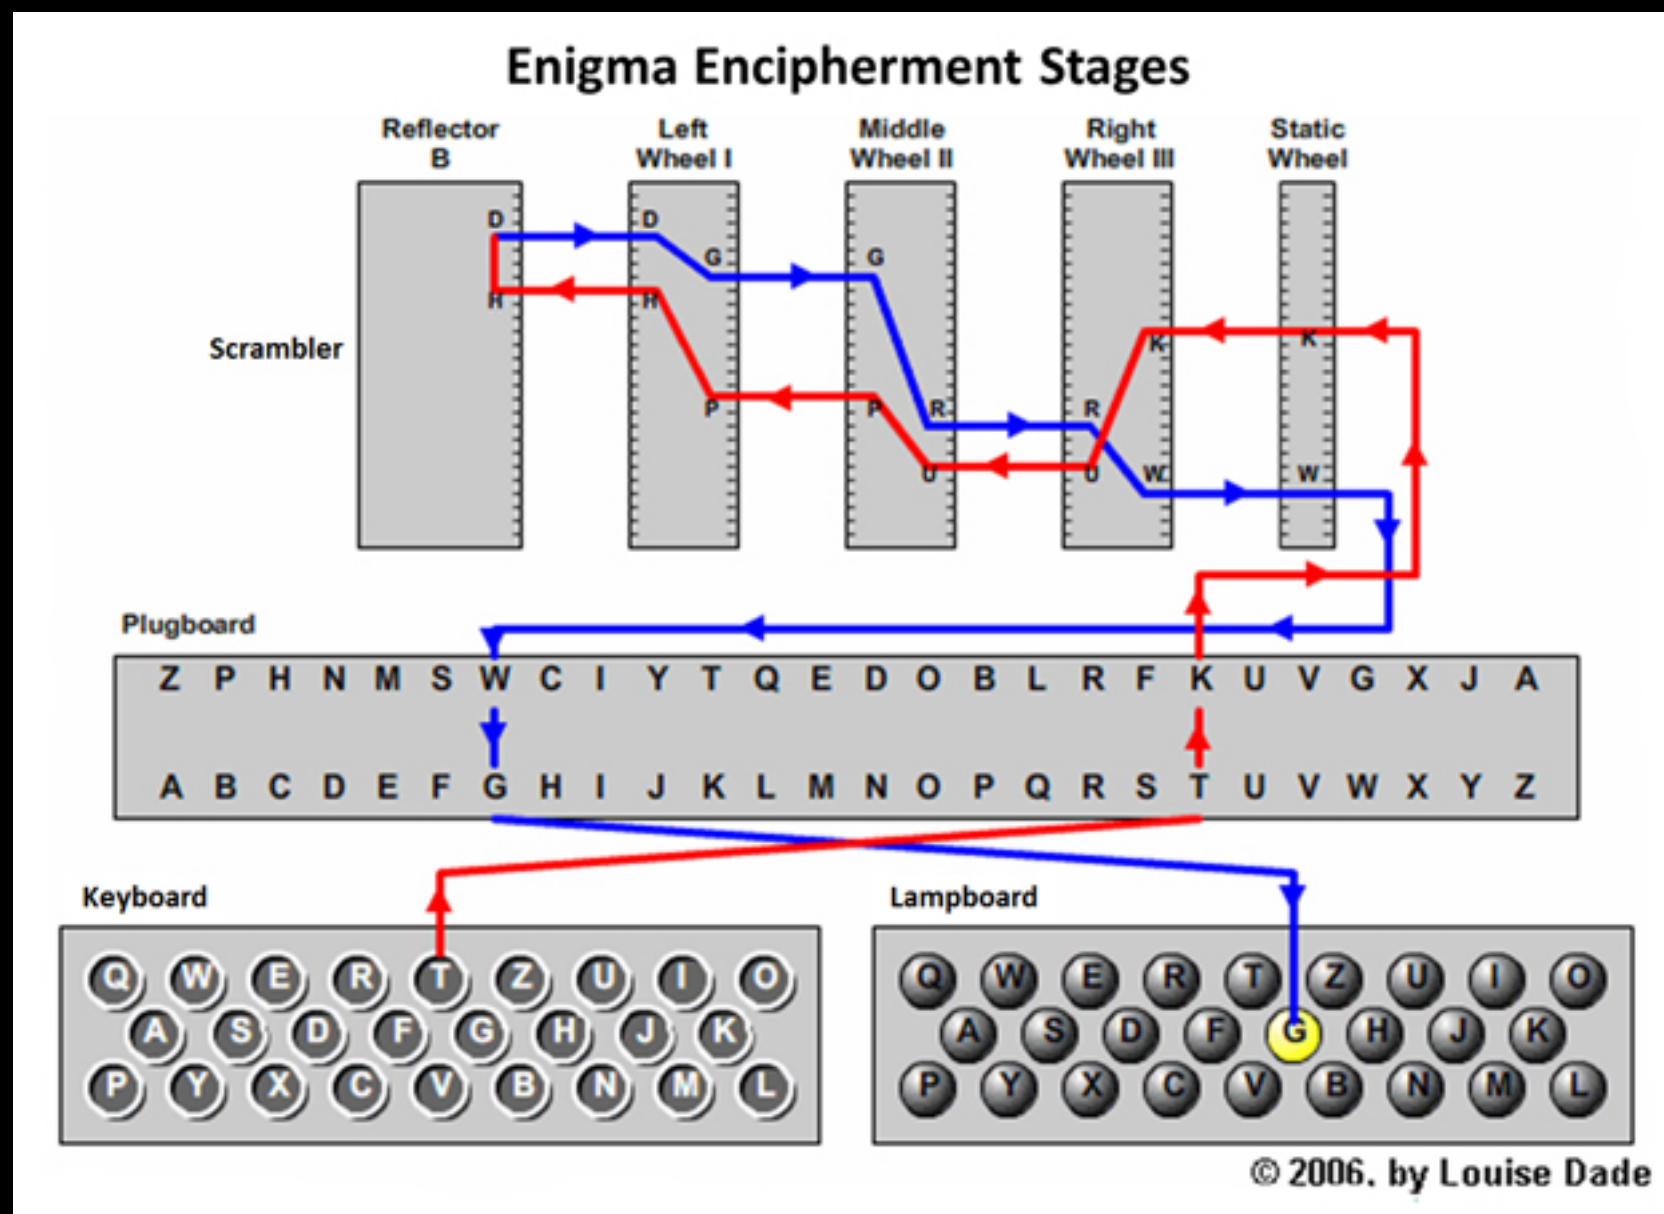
Enigma Encipherment Stages

Reflector B

Left Wheel I

Middle Wheel II

Right Wheel III

Static Wheel

Scrambler

D
H
D
G
H
P
G
P
R
U
R
U
K
W
K
W

Plugboard

Z P H N M S W C I Y T Q E D O B L R F K U V G X J A

A B C D E F G H I J K L M N O P Q R S T U V W X Y Z

Keyboard

Q W E R T Z U I O
A S D F G H J K
P Y X C V B N M L

Lampboard

Q W E R T Z U I O
A S D F G H J K
P Y X C V B N M L

© 2006. by Louise Dade